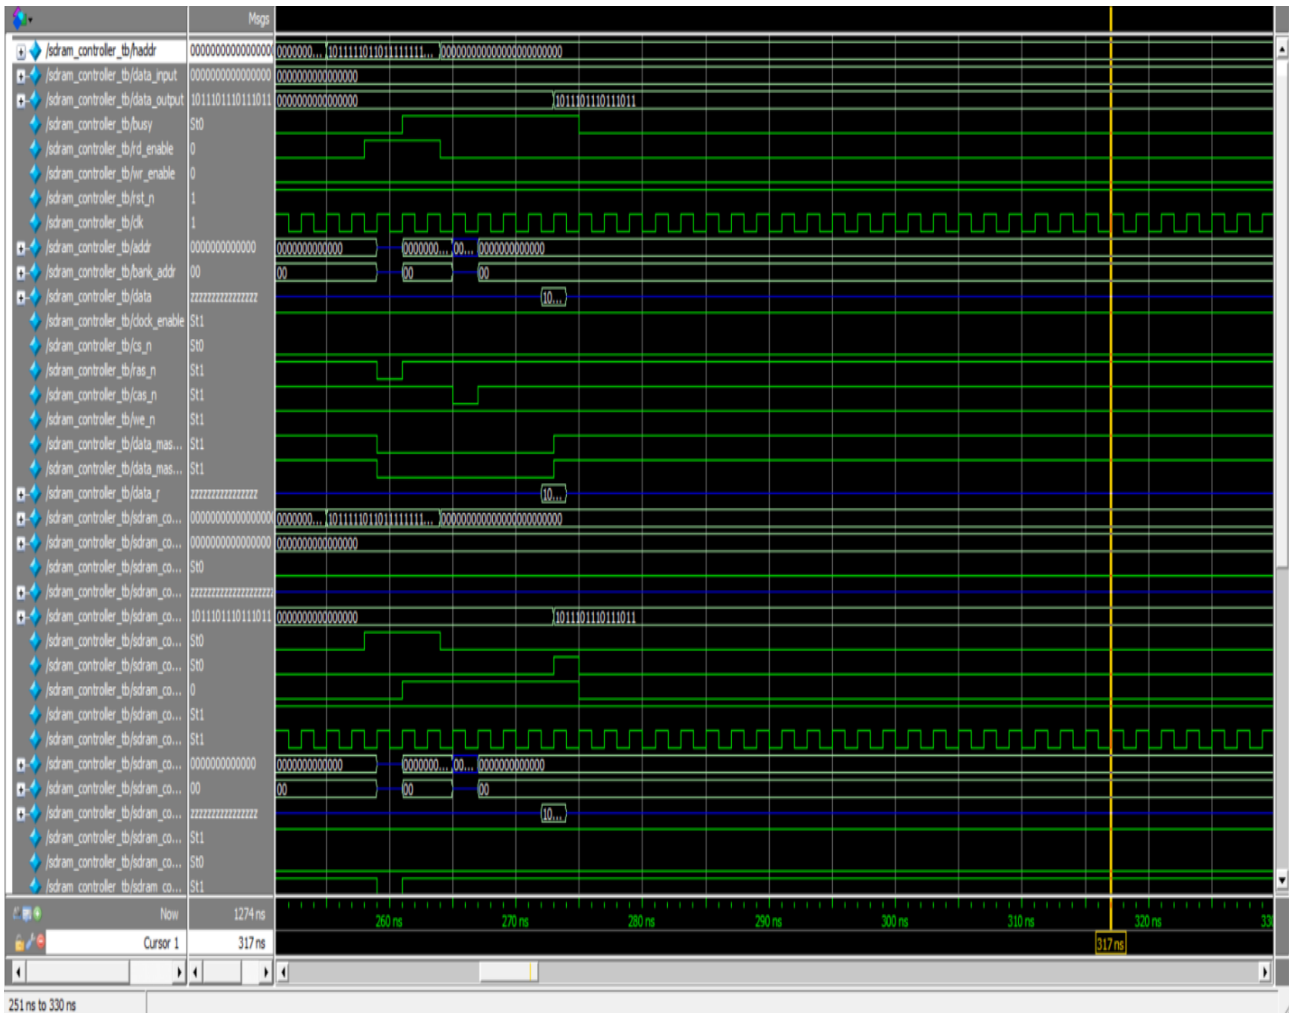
Msgs

/sdram_controller_tb/haddr 0000000000000000 0000000... 1011111011011111111... 0000000000000000000000
/sdram_controller_tb/data_input 0000000000000000 0000000000000000
/sdram_controller_tb/data_output 1011101110111011 0000000000000000 1011101110111011
/sdram_controller_tb/busy St0
/sdram_controller_tb/rd_enable 0
/sdram_controller_tb/wr_enable 0
/sdram_controller_tb/rst_n 1
/sdram_controller_tb/clk 1
/sdram_controller_tb/addr 0000000000000 0000000000000 0000000... 00... 0000000000000
/sdram_controller_tb/bank_addr 00 00 00 00
/sdram_controller_tb/data zzzzzzzzzzzzzzzz 10...
/sdram_controller_tb/clock_enable St1
/sdram_controller_tb/cs_n St0
/sdram_controller_tb/ras_n St1
/sdram_controller_tb/cas_n St1
/sdram_controller_tb/we_n St1
/sdram_controller_tb/data_mas... St1
/sdram_controller_tb/data_mas... St1
/sdram_controller_tb/data_r zzzzzzzzzzzzzzzz 10...
/sdram_controller_tb/sdram_co... 0000000000000000 0000000... 1011111011011111111... 0000000000000000000000
/sdram_controller_tb/sdram_co... 0000000000000000 0000000000000000
/sdram_controller_tb/sdram_co... St0
/sdram_controller_tb/sdram_co... zzzzzzzzzzzzzzzz
/sdram_controller_tb/sdram_co... 1011101110111011 0000000000000000 1011101110111011
/sdram_controller_tb/sdram_co... St0
/sdram_controller_tb/sdram_co... St0
/sdram_controller_tb/sdram_co... 0
/sdram_controller_tb/sdram_co... St1
/sdram_controller_tb/sdram_co... St1
/sdram_controller_tb/sdram_co... 0000000000000 0000000000000 0000000... 00... 0000000000000
/sdram_controller_tb/sdram_co... 00 00 00 00
/sdram_controller_tb/sdram_co... zzzzzzzzzzzzzzzz 10...
/sdram_controller_tb/sdram_co... St1
/sdram_controller_tb/sdram_co... St0
/sdram_controller_tb/sdram_co... St1

Now 1274 ns 260 ns 270 ns 280 ns 290 ns 300 ns 310 ns 320 ns 33
Cursor 1 317 ns 317 ns

251 ns to 330 ns